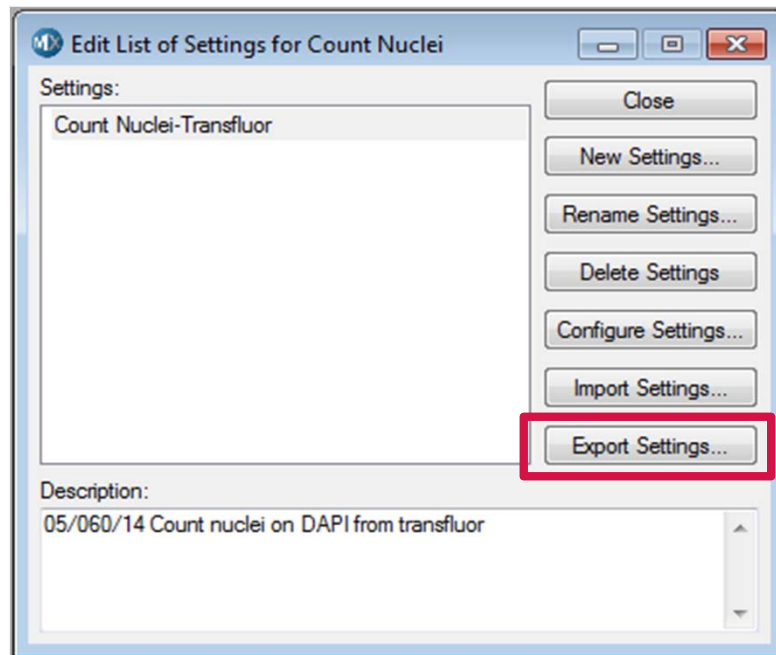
Edit List of Settings for Count Nuclei

Settings:

Count Nuclei-Transfluor

Close

New Settings...

Rename Settings...

Delete Settings

Configure Settings...

Import Settings...

Export Settings...

Description:

05/060/14 Count nuclei on DAPI from transfluor